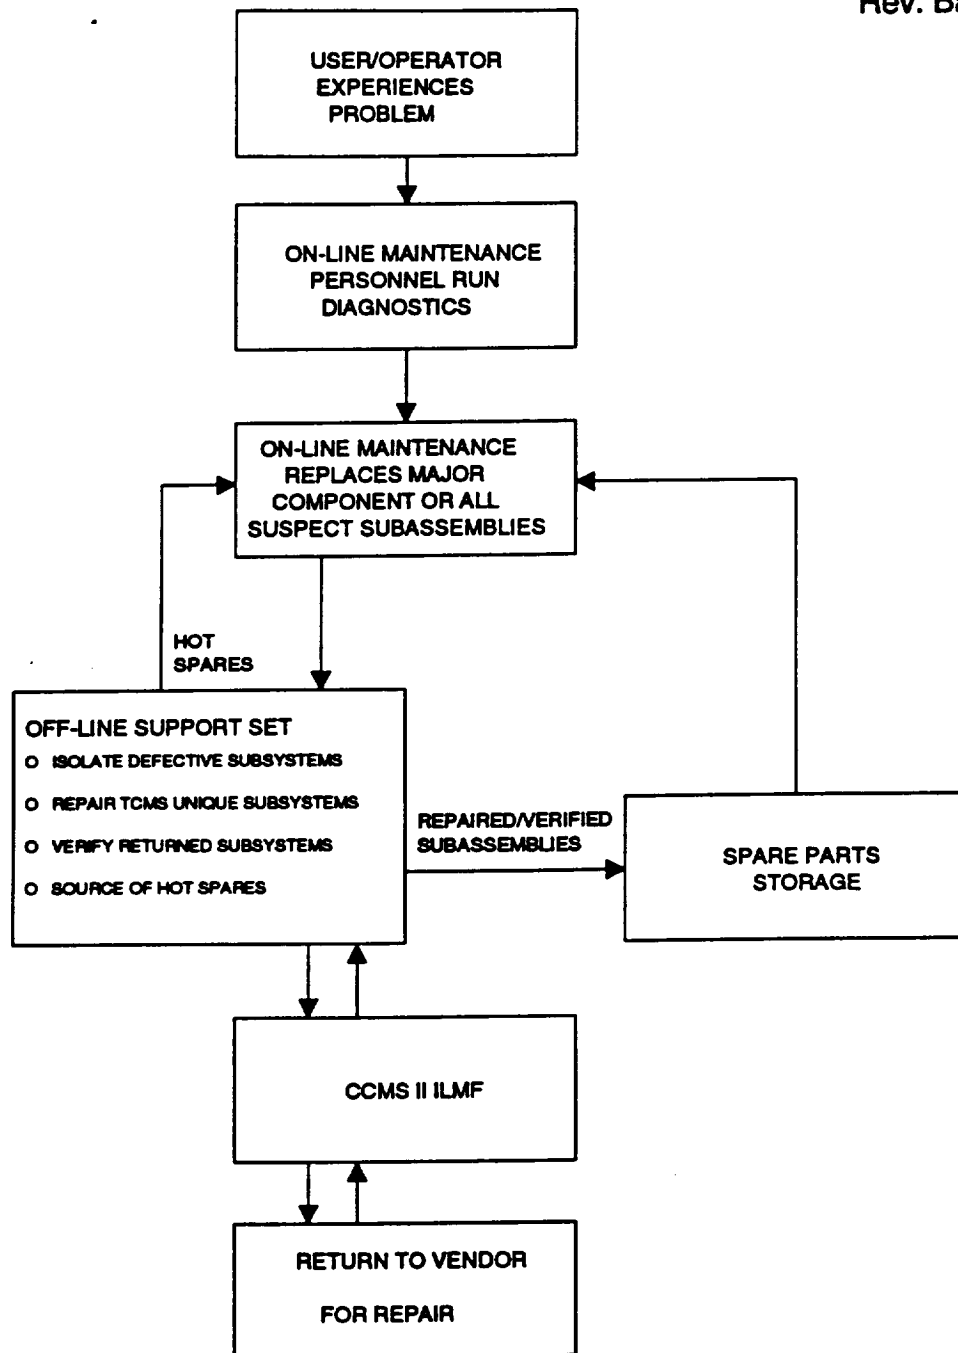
Rev. B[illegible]

USER/OPERATOR EXPERIENCES PROBLEM

ON-LINE MAINTENANCE PERSONNEL RUN DIAGNOSTICS

ON-LINE MAINTENANCE REPLACES MAJOR COMPONENT OR ALL SUSPECT SUBASSEMBLIES

HOT SPARES

OFF-LINE SUPPORT SET
O ISOLATE DEFECTIVE SUBSYSTEMS
O REPAIR TCMS UNIQUE SUBSYSTEMS
O VERIFY RETURNED SUBSYSTEMS
O SOURCE OF HOT SPARES

REPAIRED/VERIFIED SUBASSEMBLIES

SPARE PARTS STORAGE

CCMS II ILMF

RETURN TO VENDOR

FOR REPAIR